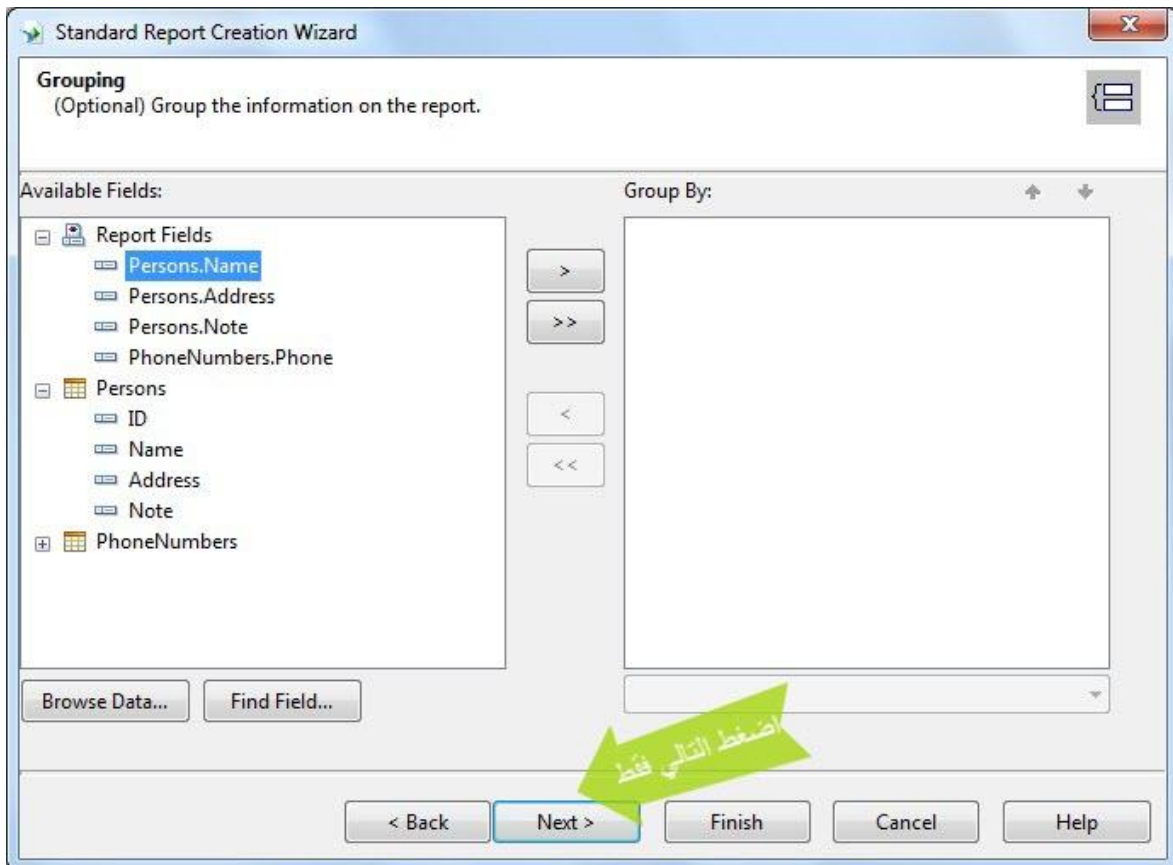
Standard Report Creation Wizard

Grouping
(Optional) Group the information on the report.

Available Fields:

Report Fields
Persons.Name
Persons.Address
Persons.Note
PhoneNumbers.Phone
Persons
ID
Name
Address
Note
PhoneNumbers

>
>>
<
<<

Group By:

Browse Data...
Find Field...

اضغط التالي فقط

< Back
Next >
Finish
Cancel
Help